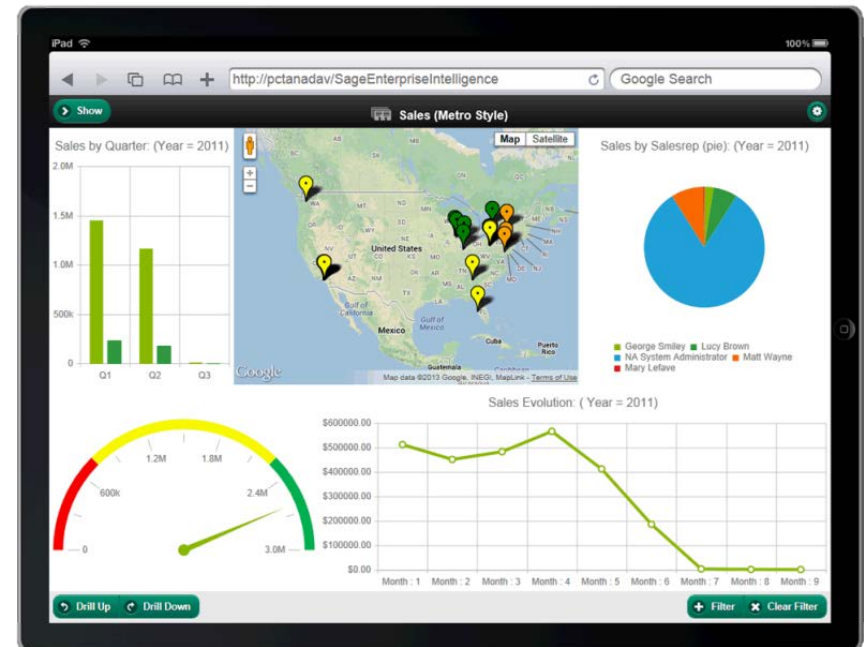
iPad
100%
http://pctanadav/SageEnterpriseIntelligence
Google Search
Show
Sales (Metro Style)
Sales by Quarter: (Year = 2011)
2.0M
1.5M
1.0M
500k
0
Q1
Q2
Q3
Map
Satellite
United States
Mexico
Gulf of Mexico
Gulf of California
Cuba
Puerto Rico
Guatemala
Google
Map data ©2013 Google, INEGI, MapLink - Terms of Use
Sales by Salesrep (pie): (Year = 2011)
George Smiley
Lucy Brown
NA System Administrator
Matt Wayne
Mary Lefave
0
600k
1.2M
1.8M
2.4M
3.0M
Sales Evolution: ( Year = 2011)
$600000.00
$500000.00
$400000.00
$300000.00
$200000.00
$100000.00
$0.00
Month : 1
Month : 2
Month : 3
Month : 4
Month : 5
Month : 6
Month : 7
Month : 8
Month : 9
Drill Up
Drill Down
Filter
Clear Filter